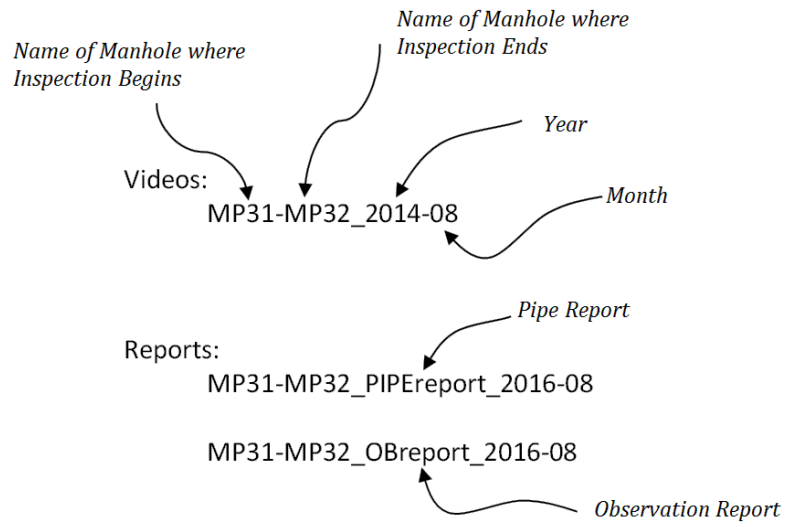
Name of Manhole where Inspection Ends

Name of Manhole where Inspection Begins

Year

Videos:

Month

MP31-MP32_2014-08

Pipe Report

Reports:

MP31-MP32_PIPEreport_2016-08

MP31-MP32_OBreport_2016-08

Observation Report